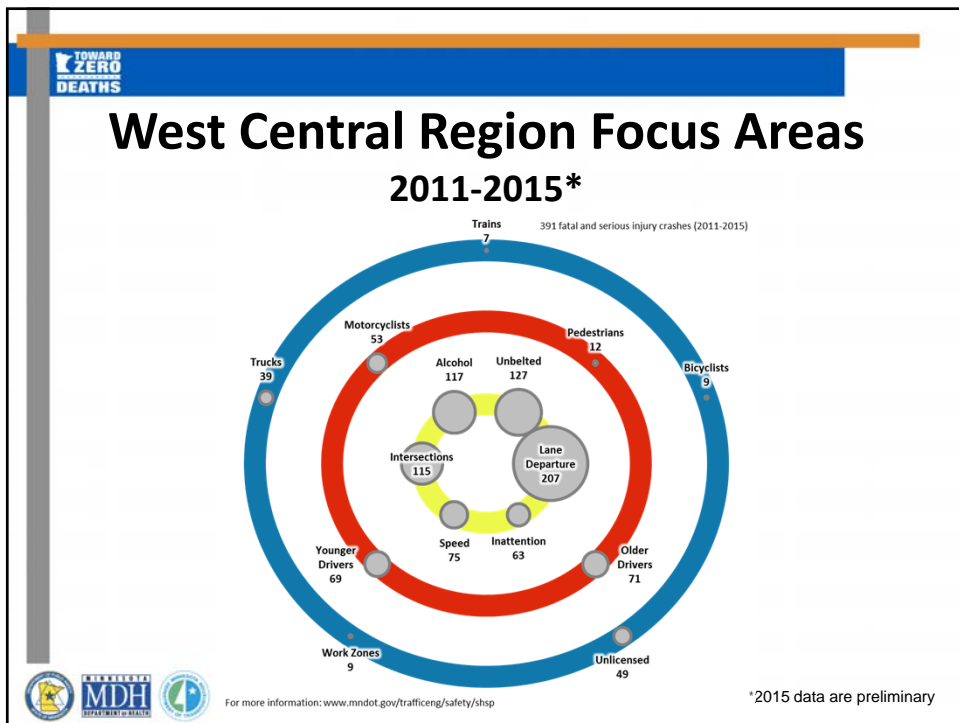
TOWARD ZERO DEATHS

West Central Region Focus Areas
2011-2015*

391 fatal and serious injury crashes (2011-2015)

Trains
7

Motorcyclists
53

Pedestrians
12

Trucks
39

Bicyclists
9

Alcohol
117

Unbelted
127

Intersections
115

Lane Departure
207

Speed
75

Inattention
63

Younger Drivers
69

Older Drivers
71

Work Zones
9

Unlicensed
49

MINNESOTA MDH DEPARTMENT of HEALTH

For more information: www.mndot.gov/trafficeng/safety/shsp

*2015 data are preliminary